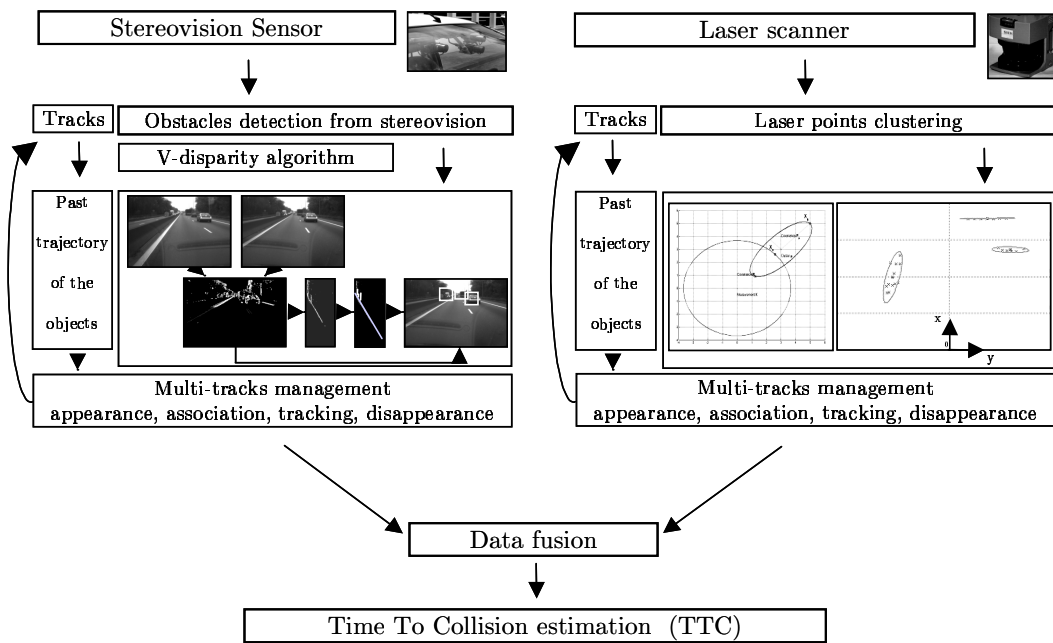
Stereovision Sensor

Laser scanner

Tracks

Obstacles detection from stereovision

Tracks

Laser points clustering

V-disparity algorithm

Past trajectory of the objects

Past trajectory of the objects

x

y

0

Multi-tracks management
appearance, association, tracking, disappearance

Multi-tracks management
appearance, association, tracking, disappearance

Data fusion

Time To Collision estimation (TTC)